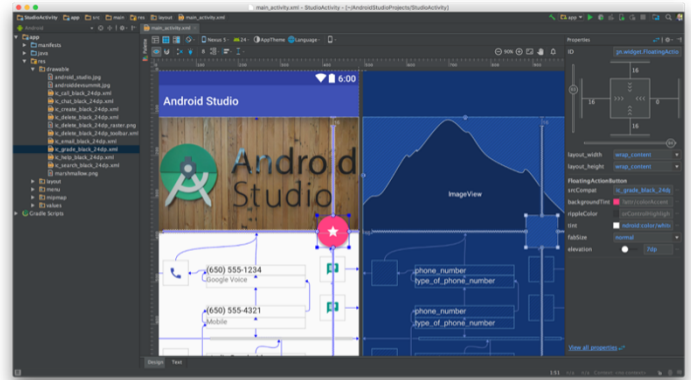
main_activity.xml - StudioActivity - [~/AndroidStudioProjects/StudioActivity]

StudioActivity app src main res layout main_activity.xml

app

Android

app
manifests
java
res
drawable
android_studio.jpg
androiddessummit.jpg
ic_call_black_24dp.xml
ic_chat_black_24dp.xml
ic_create_black_24dp.xml
ic_delete_black_24dp.xml
ic_delete_black_24dp_raster.png
ic_delete_black_24dp_toolbar.xml
ic_email_black_24dp.xml
ic_grade_black_24dp.xml
ic_help_black_24dp.xml
ic_search_black_24dp.xml
marshmallow.png
layout
menu
mipmap
values
Gradle Scripts

main_activity.xml

Nexus 5 24 AppTheme Language

55%

6:00

Android Studio

Android Studio

ImageView

(650) 555-1234
Google Voice

(650) 555-4321
Mobile

phone_number
type_of_phone_number

phone_number
type_of_phone_number

Design Text

Properties

ID fab

16
16
16
16

layout_width wrap_content
layout_height wrap_content

FloatingActionButton
srcCompat ic_grade_black_24dp
backgroundTint
rippleColor
tint
fabSize normal
elevation

View all properties

1:31